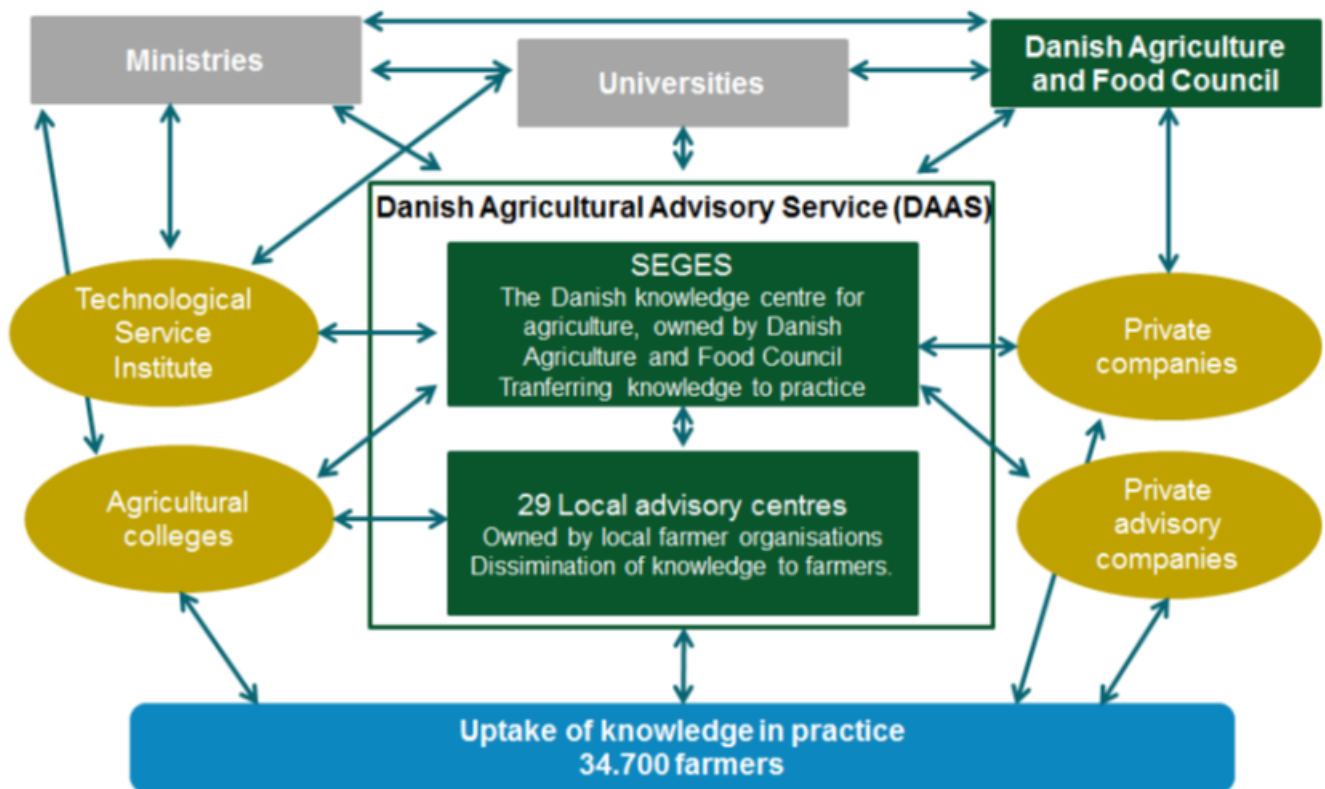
Ministries

Universities

Danish Agriculture and Food Council

Danish Agricultural Advisory Service (DAAS)

SEGES
The Danish knowledge centre for agriculture, owned by Danish Agriculture and Food Council
Tranferring knowledge to practice

29 Local advisory centres
Owned by local farmer organisations
Dissimination of knowledge to farmers.

Technological Service Institute

Agricultural colleges

Private companies

Private advisory companies

Uptake of knowledge in practice
34.700 farmers